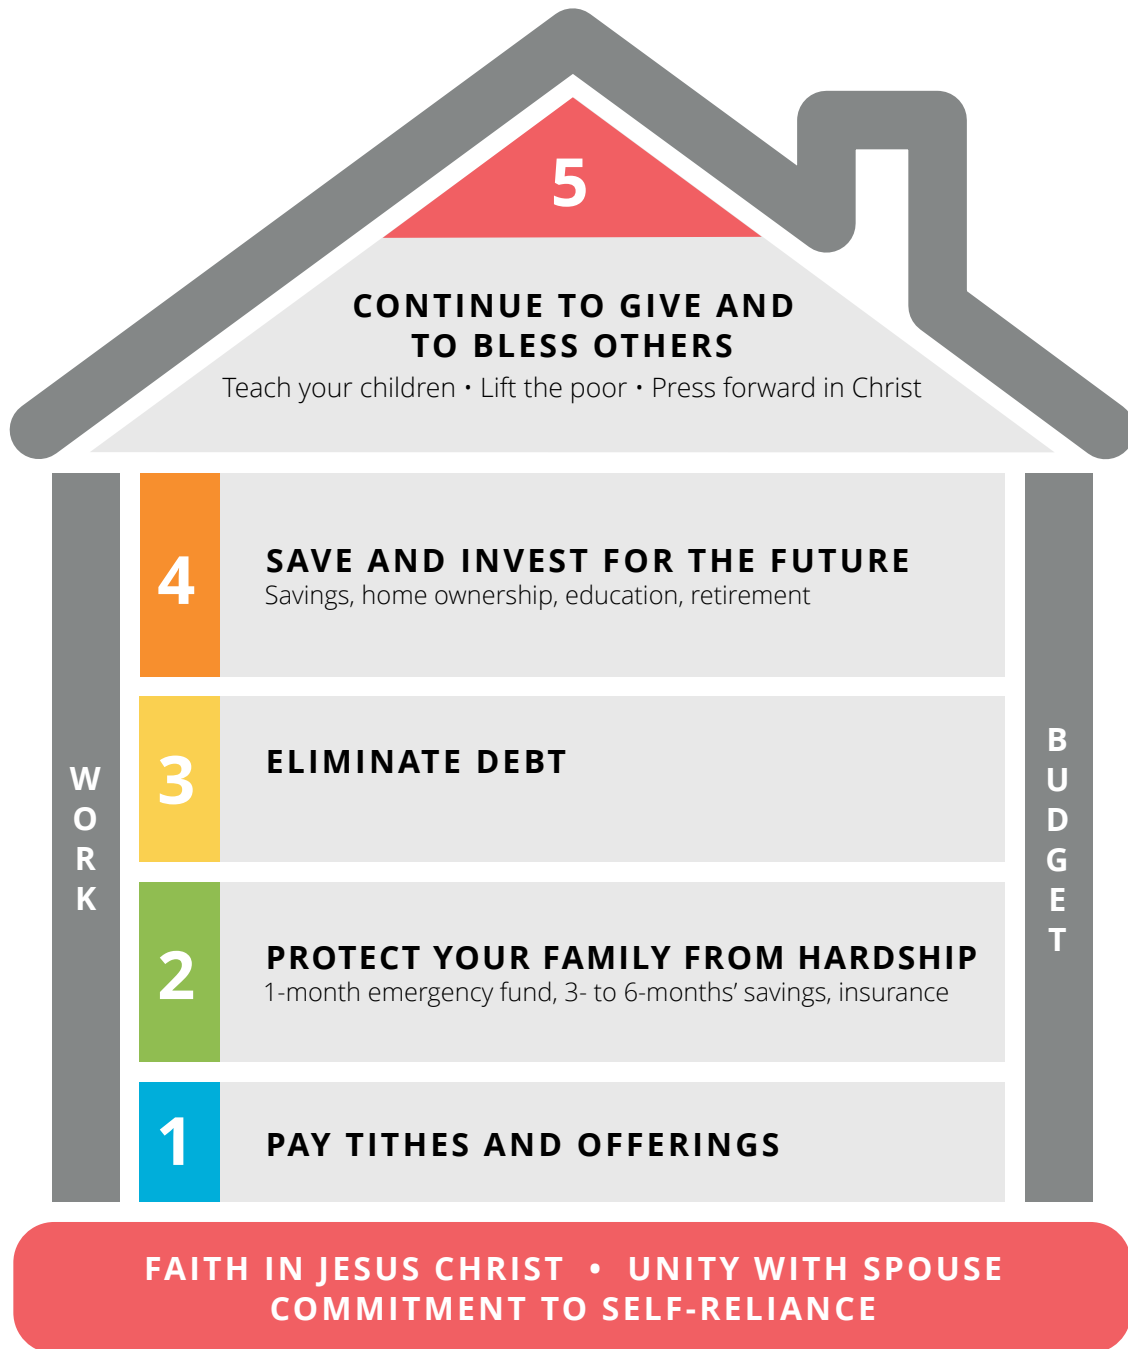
5

CONTINUE TO GIVE AND TO BLESS OTHERS

Teach your children • Lift the poor • Press forward in Christ

WORK

4

SAVE AND INVEST FOR THE FUTURE

Savings, home ownership, education, retirement

3

ELIMINATE DEBT

2

PROTECT YOUR FAMILY FROM HARDSHIP

1-month emergency fund, 3- to 6-months' savings, insurance

1

PAY TITHES AND OFFERINGS

BUDGET

FAITH IN JESUS CHRIST • UNITY WITH SPOUSE

COMMITMENT TO SELF-RELIANCE